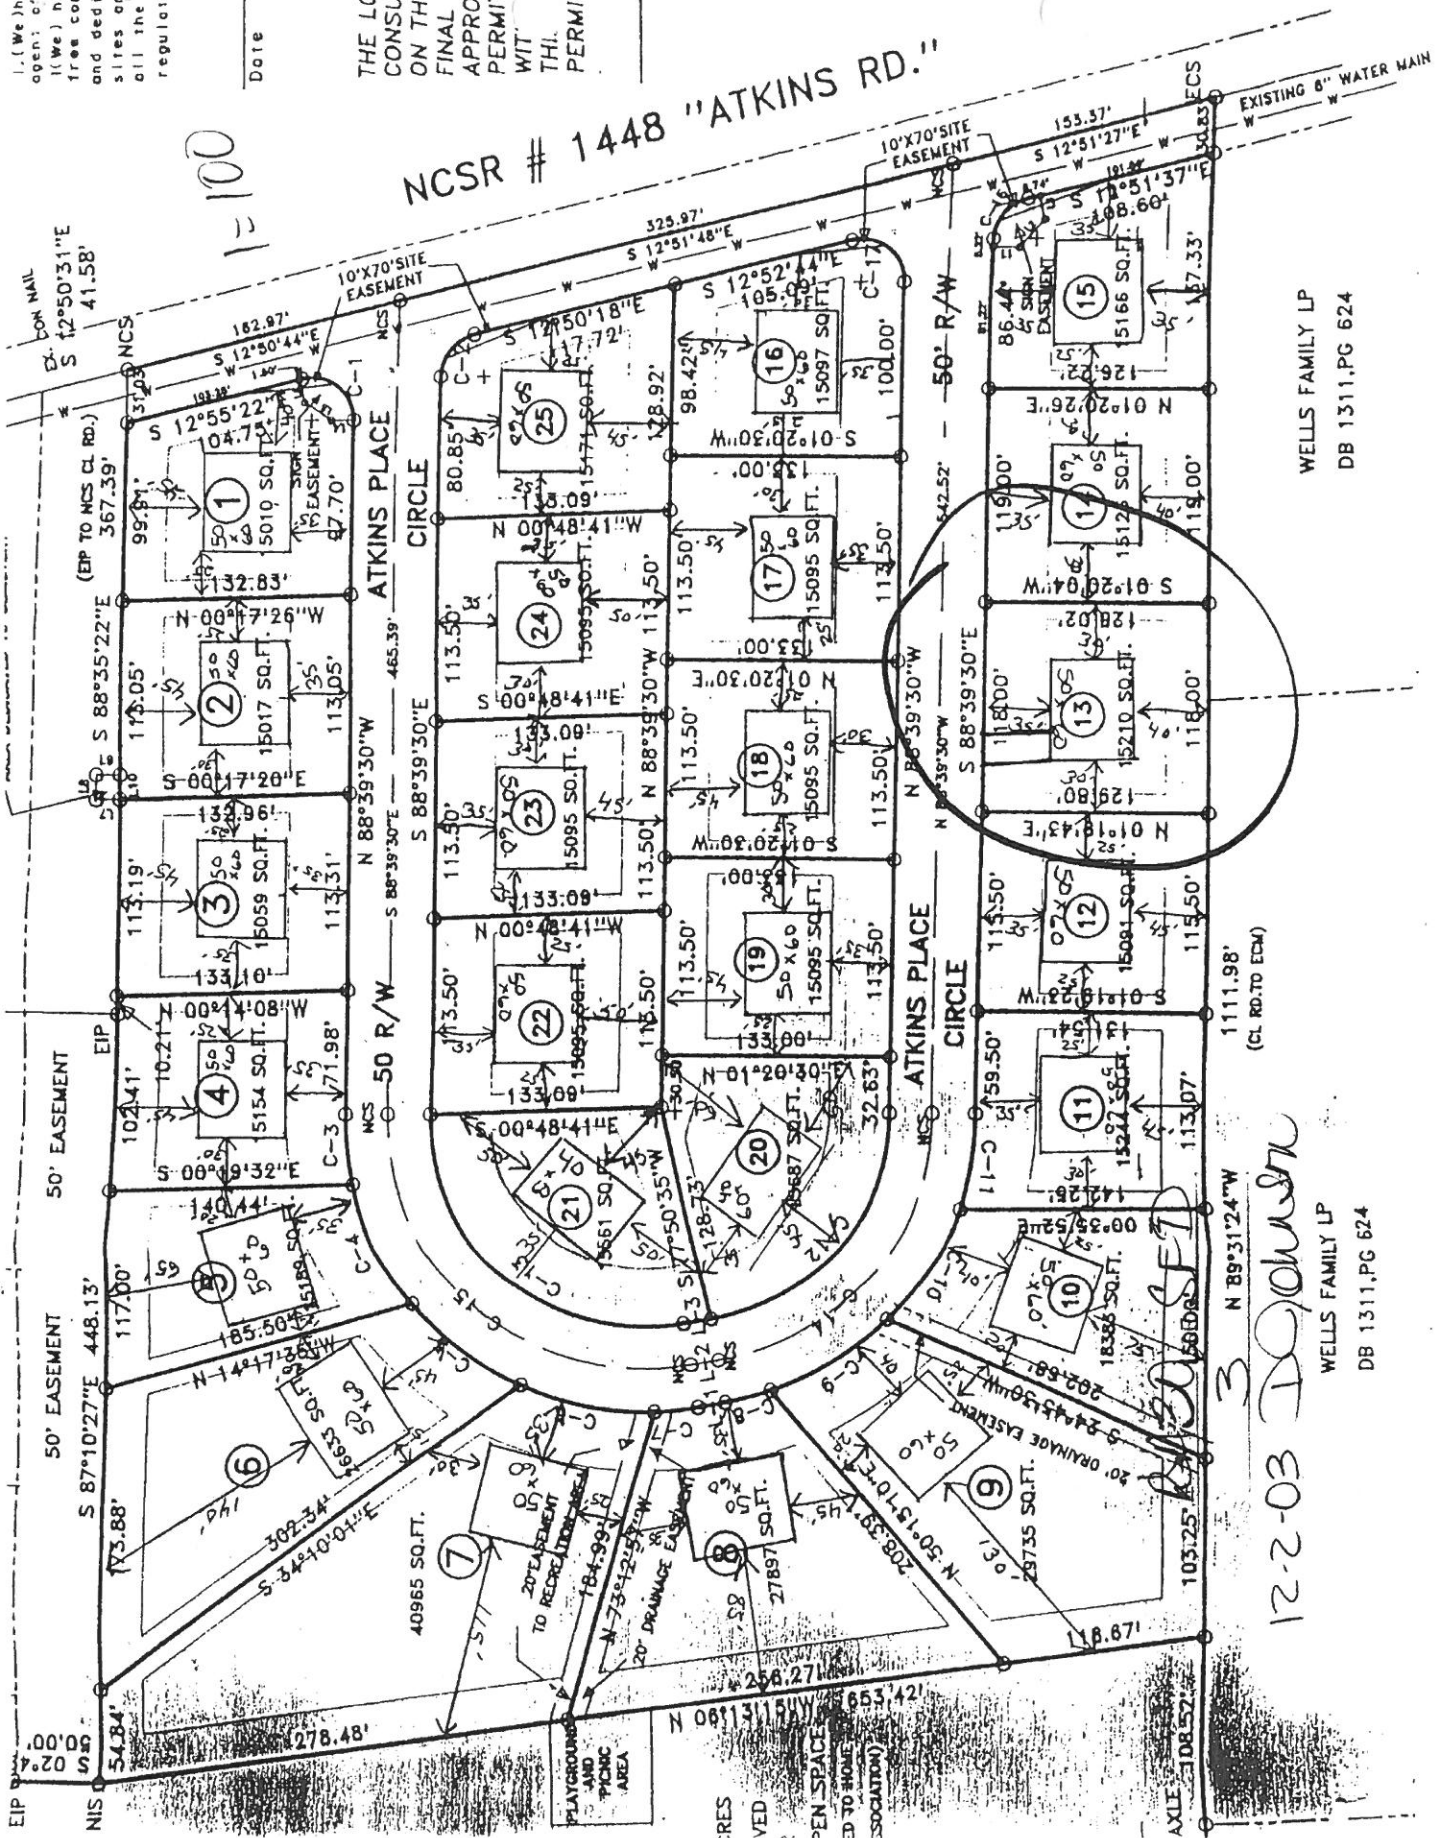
I, (We) h
agen) of
I(We) h
free co
and ded
sites a
all the
regula

Date

THE LO
CONSU
ON TH
FINAL
APPRO
PERMI
WIT
THI
PERMI

NCSR # 1448 "ATKINS RD."

EXISTING 8" WATER MAIN

ECS

153.37'
S 12°51'27"E

10'X70' SITE EASEMENT

325.97'
S 12°51'48"E

10'X70' SITE EASEMENT

182.97'
S 12°50'44"E

CON NAIL
EX. S 12°50'31"E
41.58'

NCS

(EIP TO NCS CL RD.)
367.39'

S 12°55'22"E
104.75'

SIGN EASEMENT

1
5010 SQ.FT.

132.83'

N 00°17'26"W

2
15017 SQ.FT.

S 88°35'22"E

S 00°17'20"E

132.96'

3
15059 SQ.FT.

133.10'

N 00°14'08"W

4
15134 SQ.FT.

S 00°09'32"E

140.44'

5
15189 SQ.FT.

185.50'

N 14°17'36"W

6
16633 SQ.FT.

302.34'
S 34°10'01"E

50' EASEMENT

50' EASEMENT
S 87°10'27"E 448.13'

EIP

ATKINS PLACE CIRCLE

50 R/W

N 88°39'30"W

S 88°39'30"E
465.39'

S 12°50'18"E
117.72'

25
15171 SQ.FT.

133.09'

N 00°48'41"W

24
15095 SQ.FT.

S 00°48'41"E

133.09'

23
15095 SQ.FT.

133.09'

N 00°48'41"W

22
15095 SQ.FT.

133.09'

S 00°48'41"E

21
15661 SQ.FT.

S 77°50'35"W

128.73'

S 12°52'44"E
105.09'

16
15097 SQ.FT.

S 01°20'30"W

133.00'

17
15095 SQ.FT.

133.00'

N 01°20'30"E

18
15095 SQ.FT.

N 88°39'30"W

S 01°20'30"W

133.00'

19
15095 SQ.FT.

133.00'

N 01°20'30"E

20
15687 SQ.FT.

7
40965 SQ.FT.

20' EASEMENT TO RECREATION AREA

184.99'

N 73°12'59"W

20' DRAINAGE EASEMENT

8
27897 SQ.FT.

208.39'
N 50°15'10"E

9
29735 SQ.FT.

20' DRAINAGE EASEMENT
S 24°45'30"W

202.68'

10
18388 SQ.FT.

N 00°35'52"E

142.26'

11
15247 SQ.FT.

131.54'

S 01°19'23"W

12
15091 SQ.FT.

129.08'

N 01°18'43"E

13
15210 SQ.FT.

S 88°39'30"E

128.02'

S 01°20'04"W

14
15126 SQ.FT.

119.00'

N 01°20'26"E

126.22'

15
15166 SQ.FT.

108.60'

S 12°51'37"E

137.33'

50' R/W

SIGN EASEMENT

ATKINS PLACE CIRCLE

1111.98'
(CL RD. TO ECM)

N 89°31'24"W

WELLS FAMILY LP
DB 1311, PG 624

WELLS FAMILY LP
DB 1311, PG 624

118.67'
256.27'
653.42'
N 06°13'15"W

278.48'

54.84'

50.00'
S 02°4

EIP
NIS

PLAYGROUND AND PICNIC AREA

OPEN SPACE
(DEDICATED TO HOME ASSOCIATION)

AXLE
108.52'

103.25'

12-2-03
3 Dobson

1=100